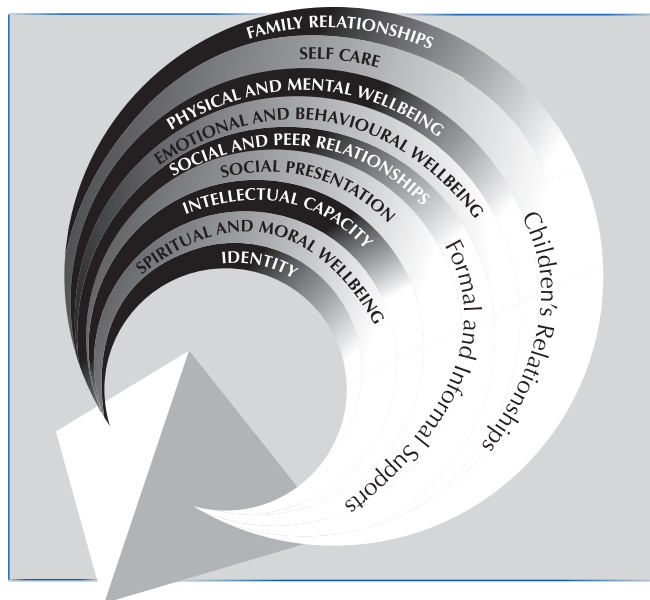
FAMILY RELATIONSHIPS
SELF CARE
PHYSICAL AND MENTAL WELLBEING
EMOTIONAL AND BEHAVIOURAL WELLBEING
SOCIAL AND PEER RELATIONSHIPS
SOCIAL PRESENTATION
INTELLECTUAL CAPACITY
SPIRITUAL AND MORAL WELLBEING
IDENTITY

Children's Relationships

Formal and Informal Supports